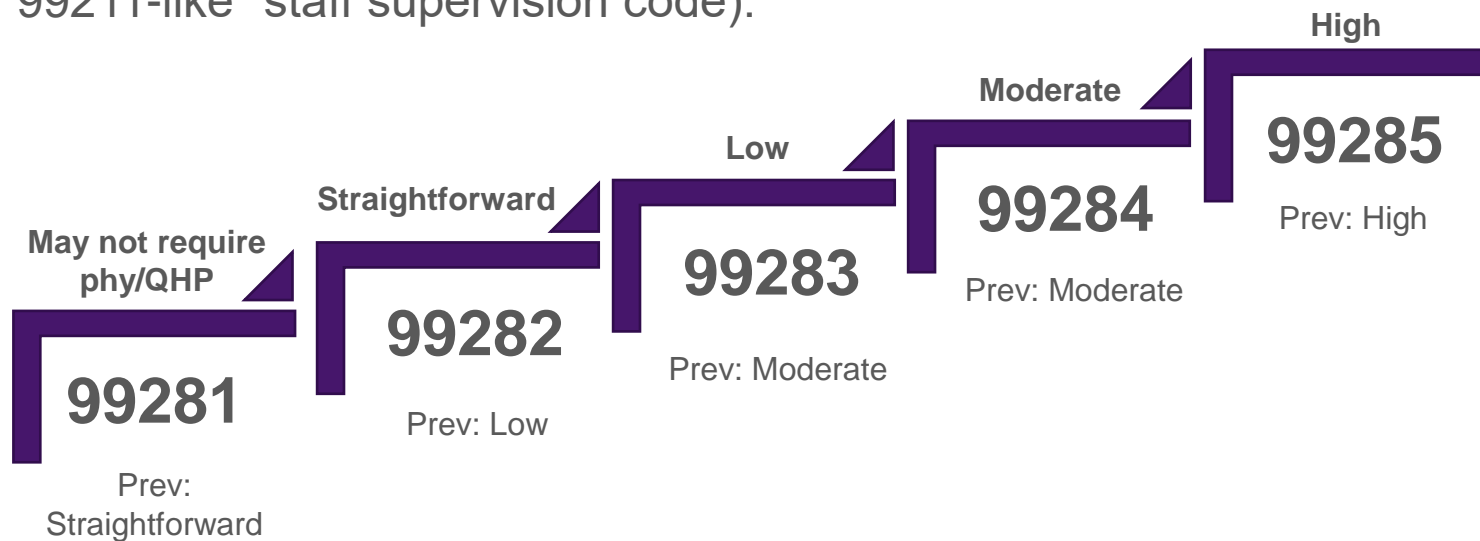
99211-like" staff supervision code).

May not require phy/QHP

99281

Prev: Straightforward

Straightforward

99282

Prev: Low

Low

99283

Prev: Moderate

Moderate

99284

Prev: Moderate

High

99285

Prev: High